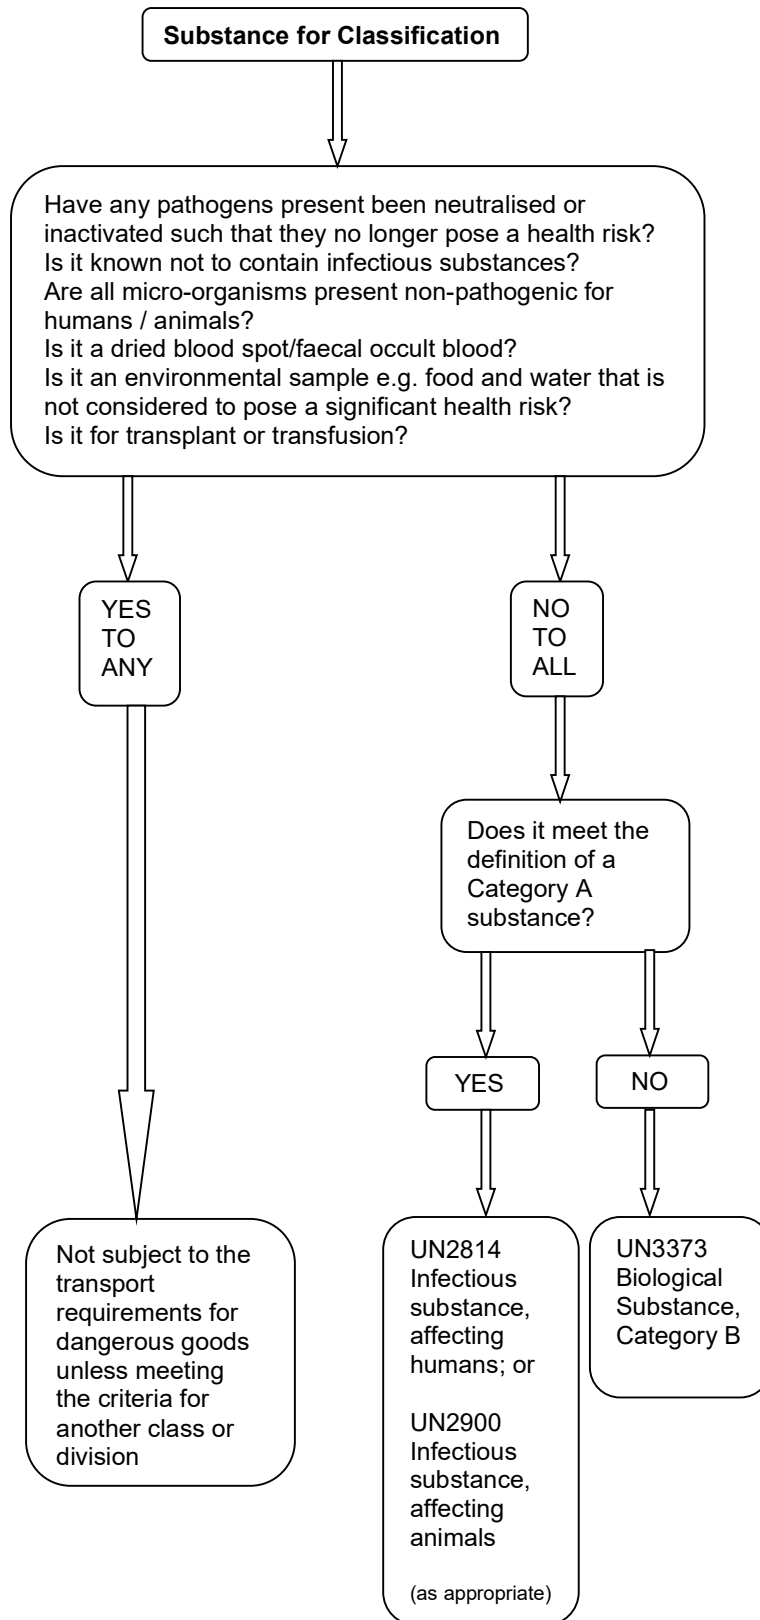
Substance for Classification

Have any pathogens present been neutralised or inactivated such that they no longer pose a health risk?
Is it known not to contain infectious substances?
Are all micro-organisms present non-pathogenic for humans / animals?
Is it a dried blood spot/faecal occult blood?
Is it an environmental sample e.g. food and water that is not considered to pose a significant health risk?
Is it for transplant or transfusion?

YES TO ANY

NO TO ALL

Does it meet the definition of a Category A substance?

YES

NO

Not subject to the transport requirements for dangerous goods unless meeting the criteria for another class or division

UN2814 Infectious substance, affecting humans; or

UN2900 Infectious substance, affecting animals

(as appropriate)

UN3373 Biological Substance, Category B